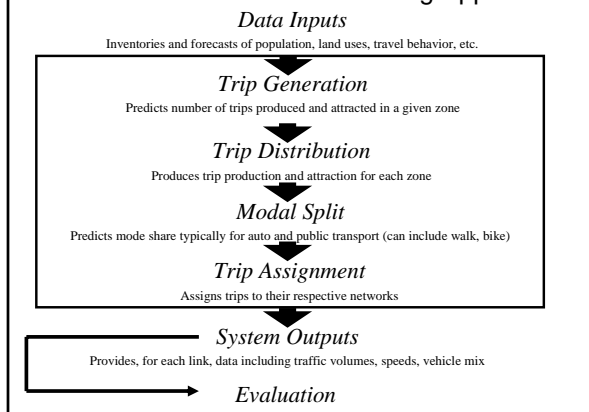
Data Inputs

Inventories and forecasts of population, land uses, travel behavior, etc.

Trip Generation

Predicts number of trips produced and attracted in a given zone

Trip Distribution

Produces trip production and attraction for each zone

Modal Split

Predicts mode share typically for auto and public transport (can include walk, bike)

Trip Assignment

Assigns trips to their respective networks

System Outputs

Provides, for each link, data including traffic volumes, speeds, vehicle mix

Evaluation